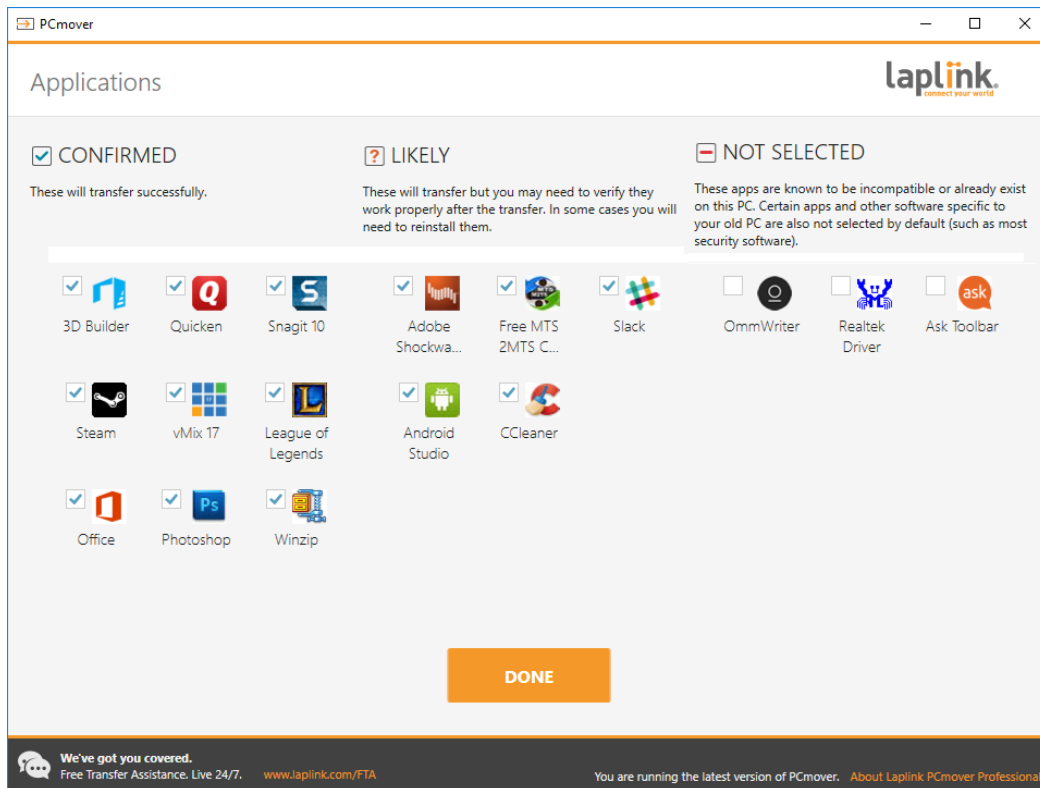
PCmover

Applications

laplink
connect your world

CONFIRMED

These will transfer successfully.

3D Builder

Quicken

Snagit 10

Steam

vMix 17

League of Legends

Office

Photoshop

Winzip

? LIKELY

These will transfer but you may need to verify they work properly after the transfer. In some cases you will need to reinstall them.

Adobe Shockwa...

Free MTS 2MTS C...

Slack

Android Studio

CCleaner

NOT SELECTED

These apps are known to be incompatible or already exist on this PC. Certain apps and other software specific to your old PC are also not selected by default (such as most security software).

OmmWriter

Realtek Driver

Ask Toolbar

DONE

We've got you covered.
Free Transfer Assistance. Live 24/7. www.laplink.com/FTA

You are running the latest version of PCmover. About Laplink PCmover Professional